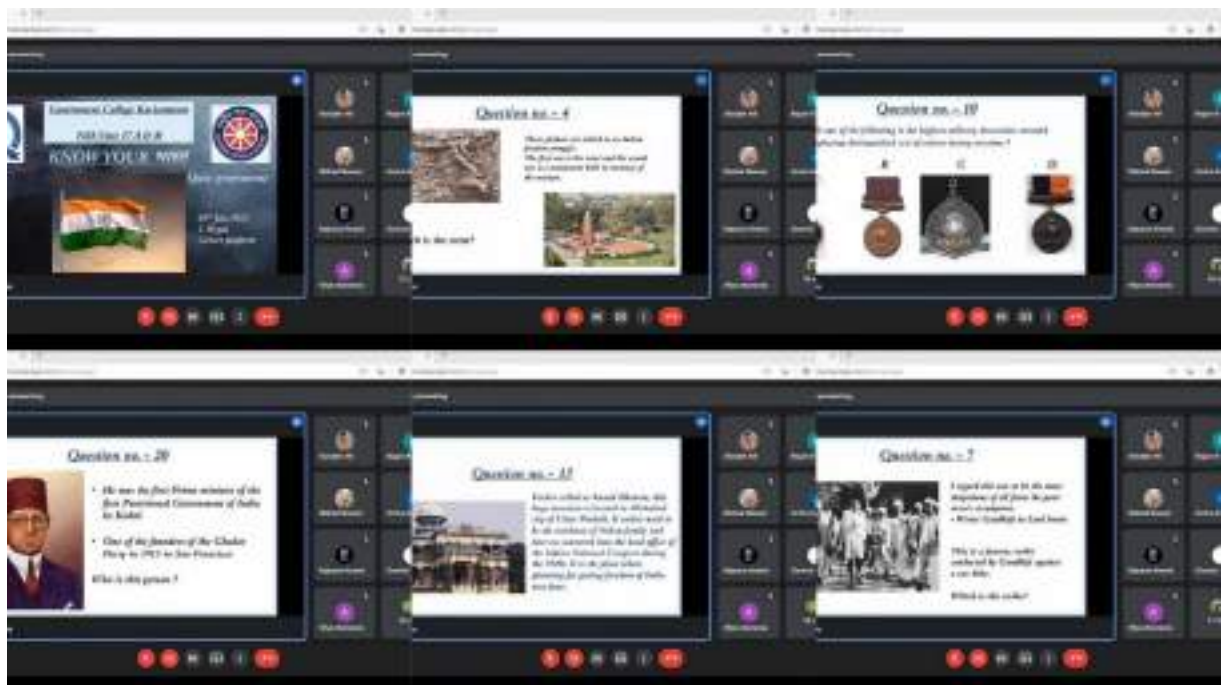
Government College Kasauli

NSS Unit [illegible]

KNOW YOUR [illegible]

Quiz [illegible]

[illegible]

Question no. - 4

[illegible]

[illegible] is the name?

Question no. - 10

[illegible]

A B C

Question no. - 20

• He was the first Prime minister of the first Provisional Government of India in Kabul

• One of the founders of the Ghadar Party in 1913 in San Francisco

Who is this person ?

Question no. - 13

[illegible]

Question no. - 7

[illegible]

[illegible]

Which is this strike?